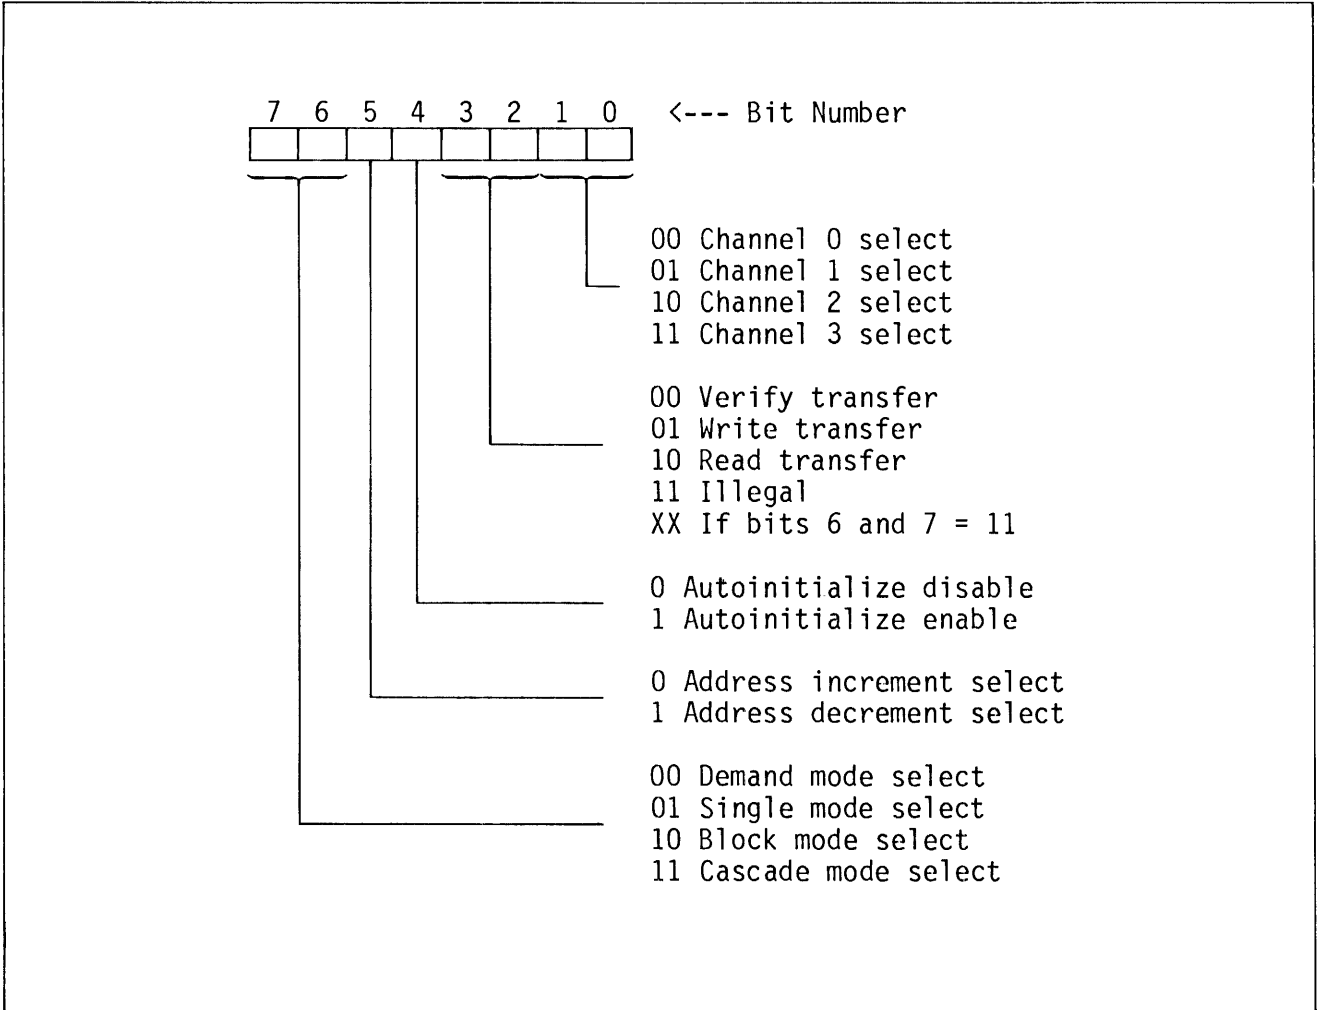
7 6 5 4 3 2 1 0 <--- Bit Number

00 Channel 0 select
01 Channel 1 select
10 Channel 2 select
11 Channel 3 select

00 Verify transfer
01 Write transfer
10 Read transfer
11 Illegal
XX If bits 6 and 7 = 11

0 Autoinitialize disable
1 Autoinitialize enable

0 Address increment select
1 Address decrement select

00 Demand mode select
01 Single mode select
10 Block mode select
11 Cascade mode select